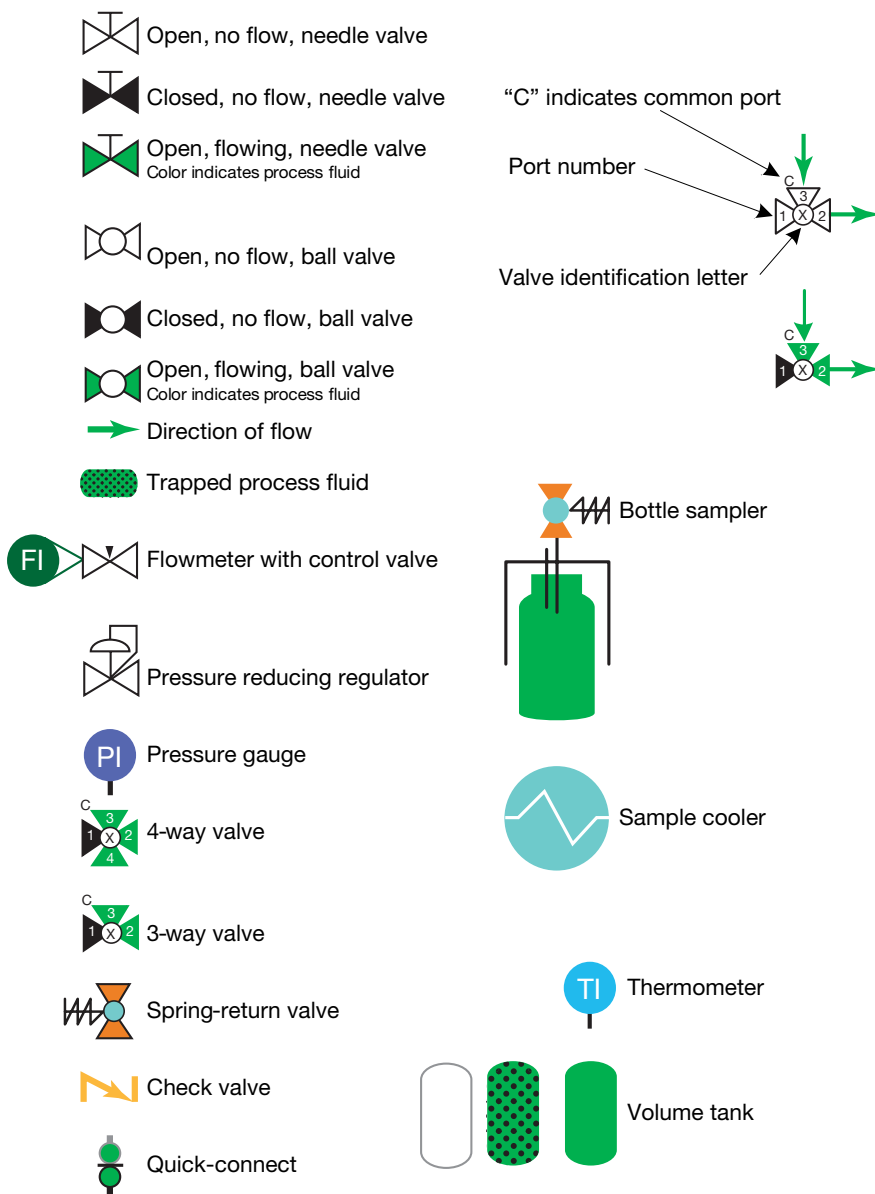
Open, no flow, needle valve

Closed, no flow, needle valve

Open, flowing, needle valve
Color indicates process fluid

Open, no flow, ball valve

Closed, no flow, ball valve

Open, flowing, ball valve
Color indicates process fluid

Direction of flow

Trapped process fluid

FI Flowmeter with control valve

Pressure reducing regulator

PI Pressure gauge

C 3 1 X 2 4 4-way valve

C 3 1 X 2 3-way valve

Spring-return valve

Check valve

Quick-connect

"C" indicates common port

Port number

C 3 1 X 2

Valve identification letter

C 3 1 X 2

Bottle sampler

Sample cooler

TI Thermometer

Volume tank